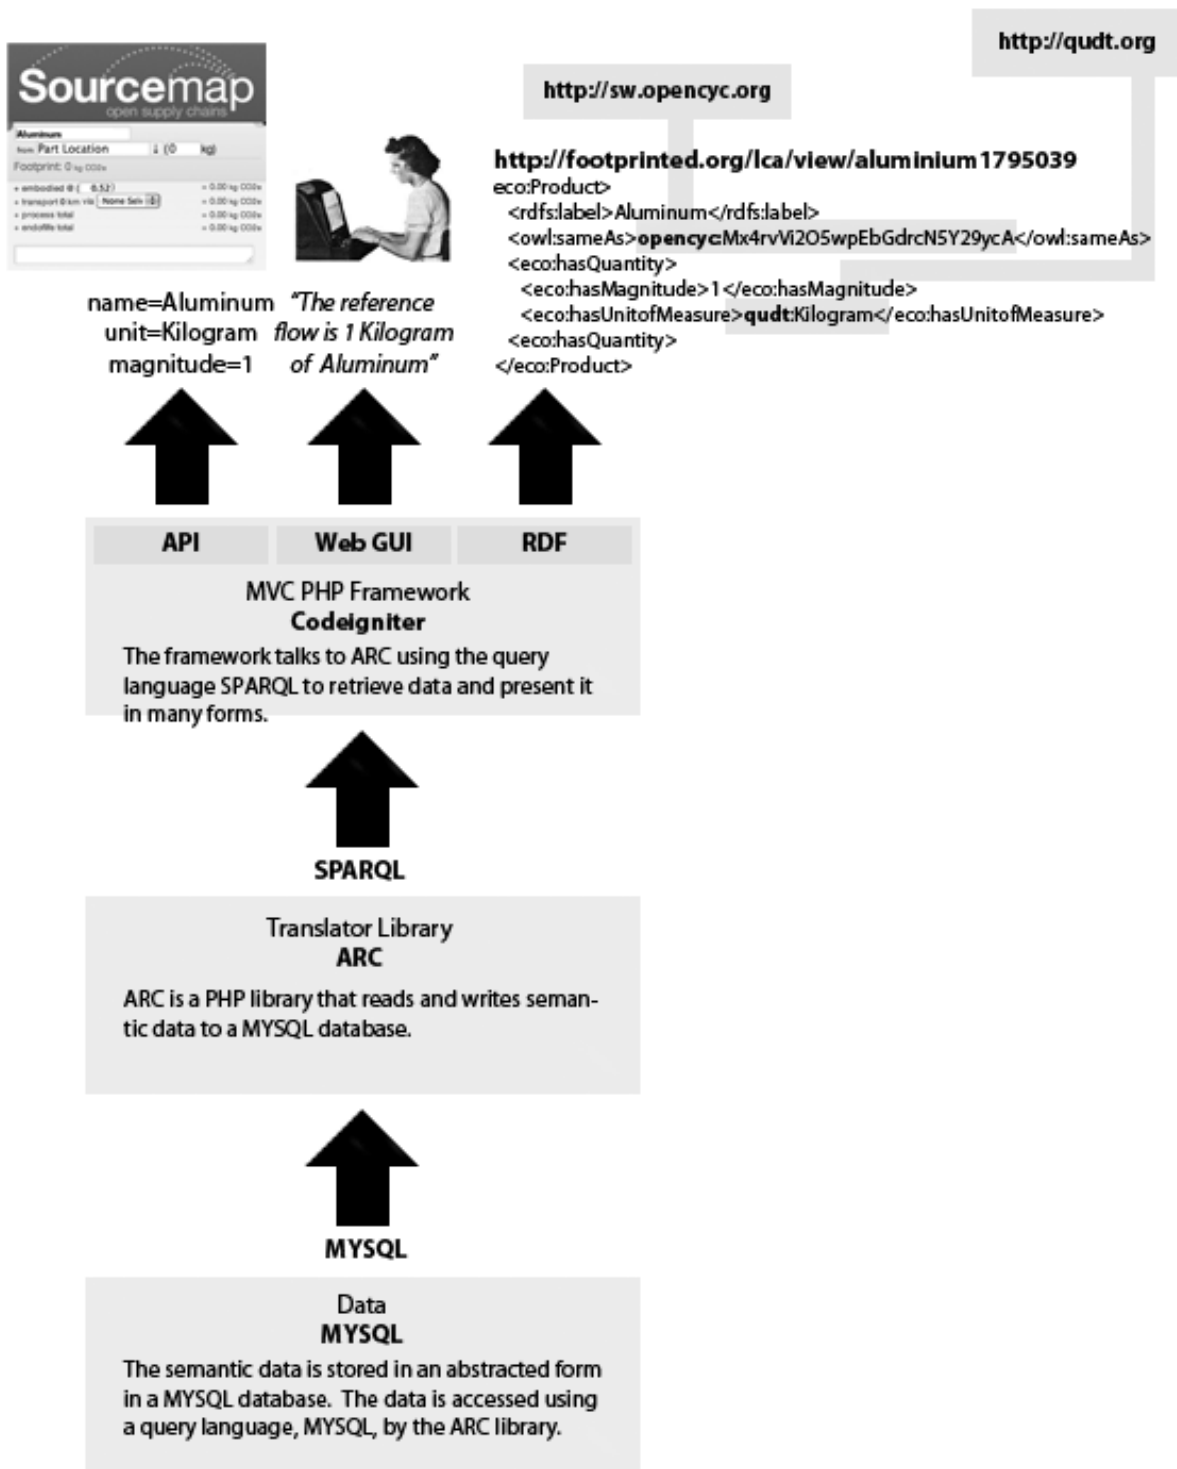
Sourcemap
open supply chains
Aluminum
from Part Location
Footprint: 0 kg CO2e
+ embodied @ 0.52
+ transport @ km via None Sele
+ process total
+ endoflife total
= 0.00 kg CO2e
= 0.00 kg CO2e
= 0.00 kg CO2e
= 0.00 kg CO2e

http://qudt.org

http://sw.opencyc.org

http://footprinted.org/lca/view/aluminium1795039
eco:Product>
<rdfs:label>Aluminum</rdfs:label>
<owl:sameAs>opencyc:Mx4rvVi2O5wpEbGdrcN5Y29ycA</owl:sameAs>
<eco:hasQuantity>
<eco:hasMagnitude>1</eco:hasMagnitude>
<eco:hasUnitofMeasure>qudt:Kilogram</eco:hasUnitofMeasure>
<eco:hasQuantity>
</eco:Product>

name=Aluminum
unit=Kilogram
magnitude=1

"The reference flow is 1 Kilogram of Aluminum"

API
Web GUI
RDF

MVC PHP Framework
Codeigniter
The framework talks to ARC using the query language SPARQL to retrieve data and present it in many forms.

SPARQL

Translator Library
ARC
ARC is a PHP library that reads and writes semantic data to a MYSQL database.

MYSQL

Data
MYSQL
The semantic data is stored in an abstracted form in a MYSQL database. The data is accessed using a query language, MYSQL, by the ARC library.